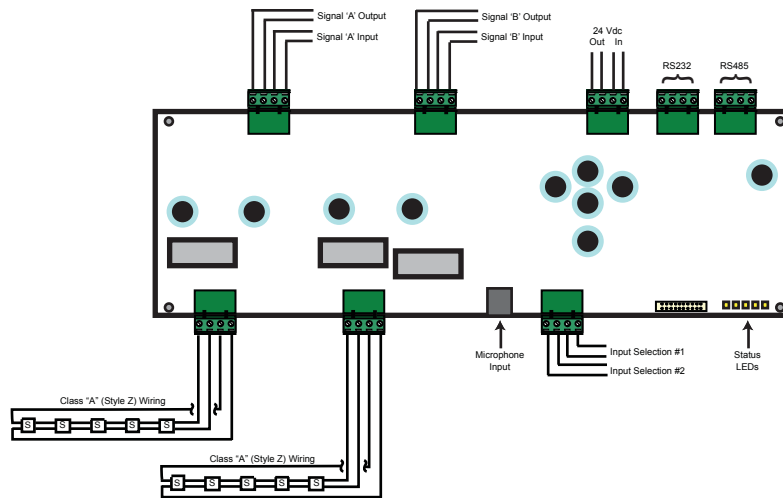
Signal 'A' Output
Signal 'A' Input

Signal 'B' Output
Signal 'B' Input

24 Vdc
Out In

RS232

RS485

Microphone Input

Input Selection #1
Input Selection #2

Status LEDs

Class "A" (Style Z) Wiring

S S S S S

Class "A" (Style Z) Wiring

S S S S S